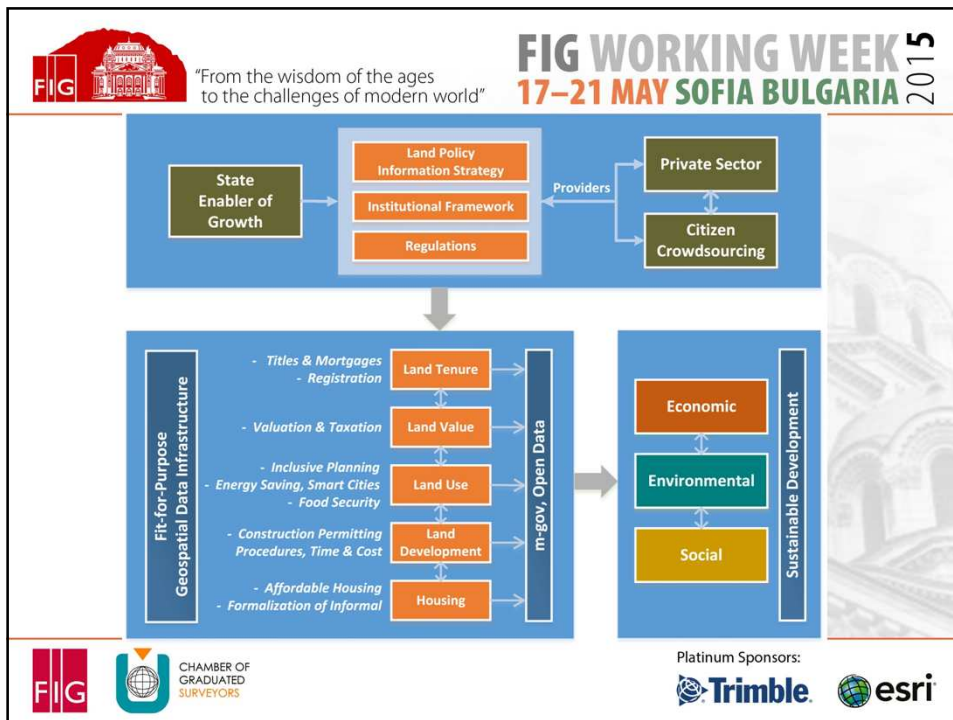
FIG

"From the wisdom of the ages to the challenges of modern world"

FIG WORKING WEEK 2015
17–21 MAY SOFIA BULGARIA

State Enabler of Growth

Land Policy Information Strategy

Institutional Framework

Regulations

Providers

Private Sector

Citizen Crowdsourcing

Fit-for-Purpose Geospatial Data Infrastructure

- Titles & Mortgages
- Registration

Land Tenure

- Valuation & Taxation

Land Value

- Inclusive Planning
- Energy Saving, Smart Cities
- Food Security

Land Use

- Construction Permitting Procedures, Time & Cost

Land Development

- Affordable Housing
- Formalization of Informal

Housing

m-gov, Open Data

Economic

Environmental

Social

Sustainable Development

FIG

CHAMBER OF GRADUATED SURVEYORS

Platinum Sponsors:

Trimble.

esri